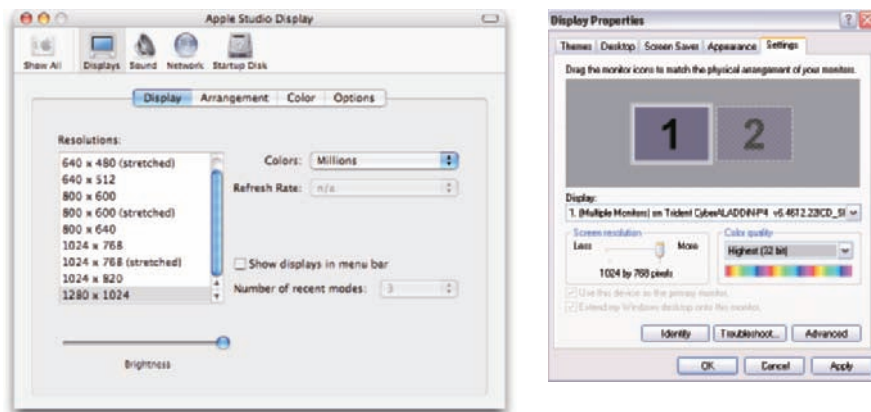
Apple Studio Display

Show All Displays Sound Network Startup Disk

Display Arrangement Color Options

Resolutions:

640 x 480 (stretched)
640 x 512
800 x 600
800 x 600 (stretched)
800 x 640
1024 x 768
1024 x 768 (stretched)
1024 x 820
1280 x 1024

Colors: Millions

Refresh Rate: n/a

Show displays in menu bar

Number of recent modes: 3

Brightness

Display Properties

Themes Desktop Screen Saver Appearance Settings

Drag the monitor icons to match the physical arrangement of your monitors.

1 2

Display:

1. (Multiple Monitors) on Trident CyberALADDIN-P4 v6.4612.23CD_SI

Screen resolution

Less More

1024 by 768 pixels

Color quality

Highest (32 bit)

Use this device as the primary monitor.

Extend my Windows desktop onto this monitor.

Identify Troubleshoot... Advanced

OK Cancel Apply